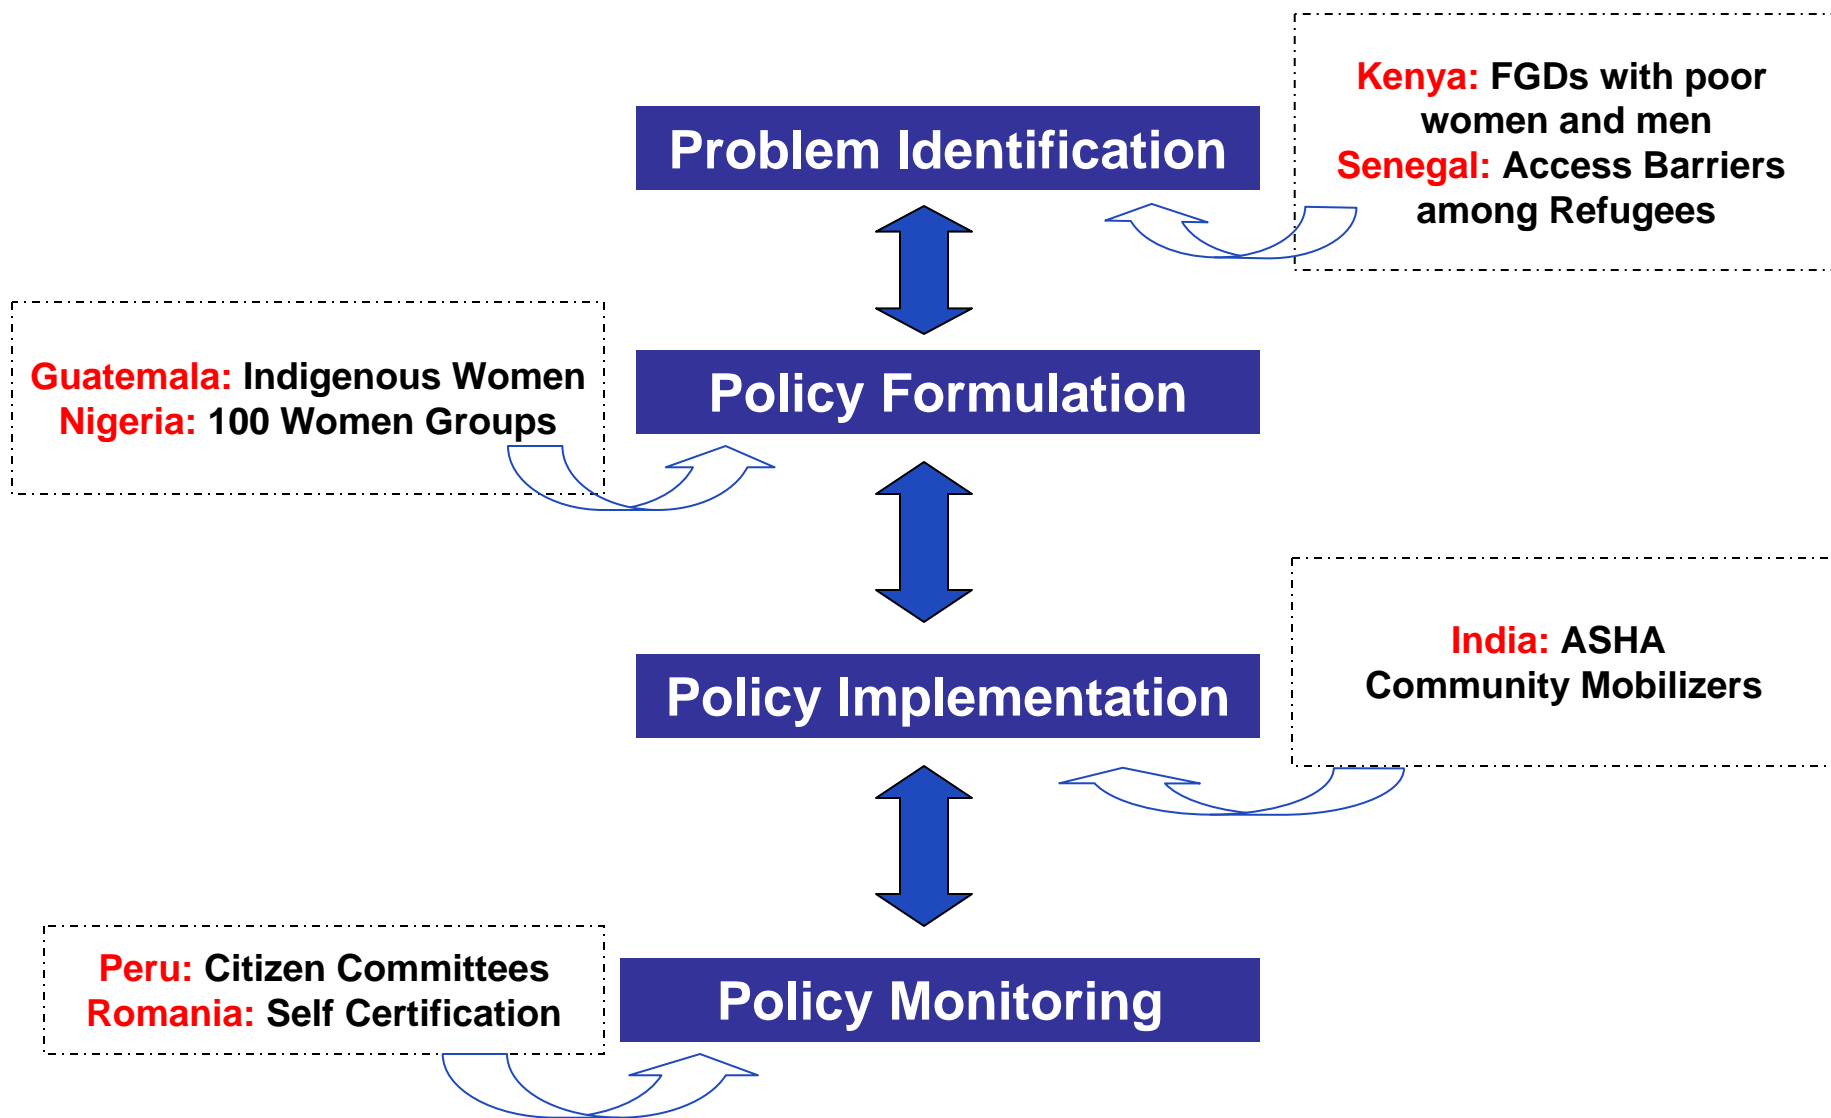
Kenya: FGDs with poor women and men
Senegal: Access Barriers among Refugees

Problem Identification

Guatemala: Indigenous Women
Nigeria: 100 Women Groups

Policy Formulation

India: ASHA Community Mobilizers

Policy Implementation

Peru: Citizen Committees
Romania: Self Certification

Policy Monitoring